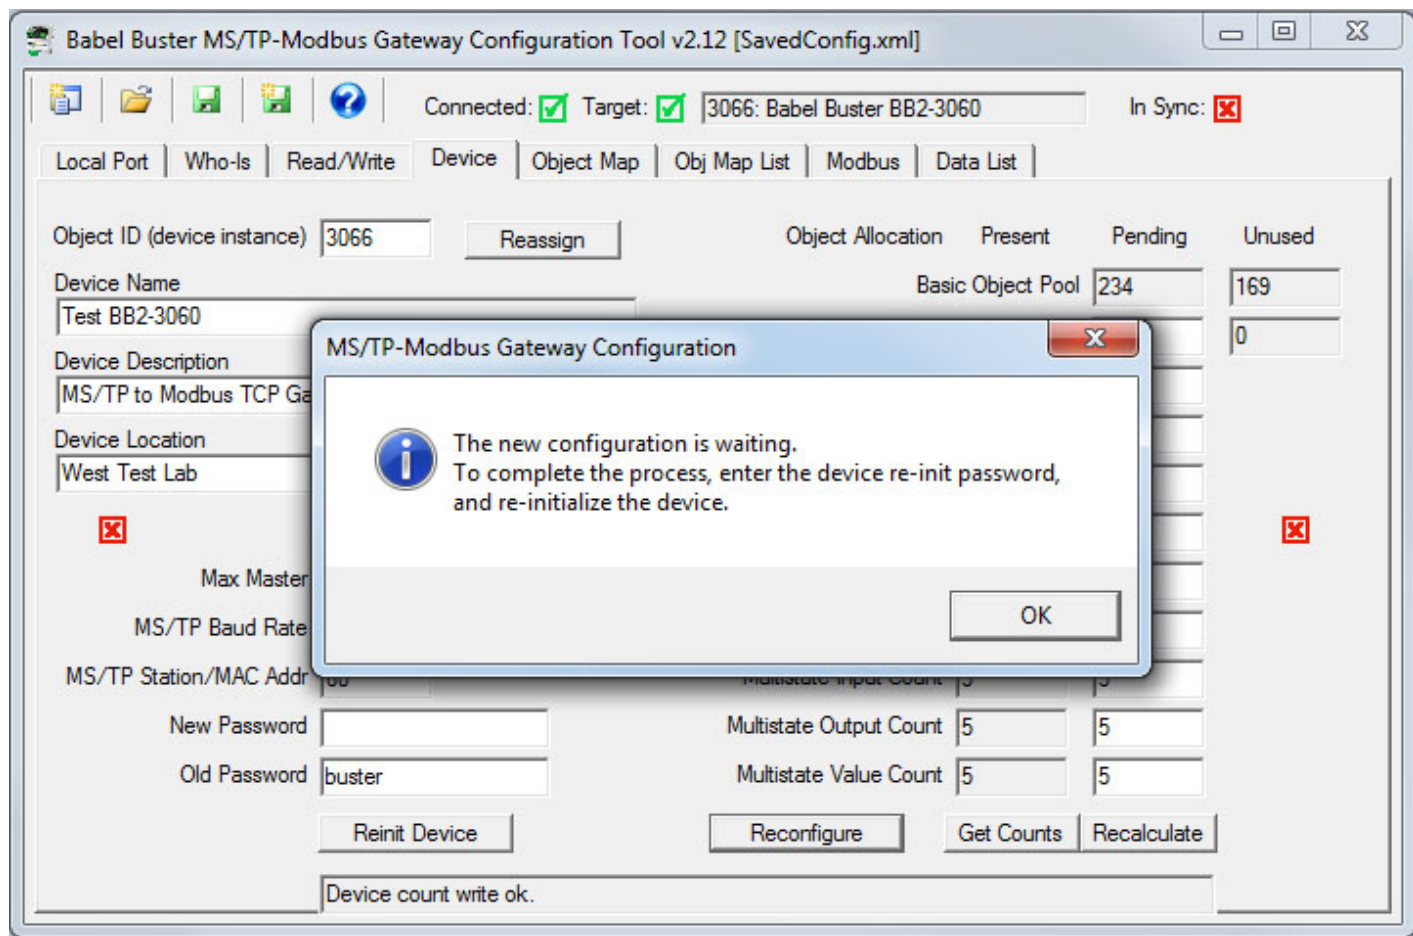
Babel Buster MS/TP-Modbus Gateway Configuration Tool v2.12 [SavedConfig.xml]

Connected: Target: 3066: Babel Buster BB2-3060 In Sync:

Local Port | Who-Is | Read/Write | Device | Object Map | Obj Map List | Modbus | Data List

Object ID (device instance) 3066 Reassign

Object Allocation Present Pending Unused

Basic Object Pool 234 169

0

Device Name
Test BB2-3060

Device Description
MS/TP to Modbus TCP Ga

Device Location
West Test Lab

Max Master

MS/TP Baud Rate

MS/TP Station/MAC Addr

New Password

Old Password buster

Multistate Output Count 5 5

Multistate Value Count 5 5

Reinit Device Reconfigure Get Counts Recalculate

Device count write ok.

MS/TP-Modbus Gateway Configuration

The new configuration is waiting.
To complete the process, enter the device re-init password, and re-initialize the device.

OK